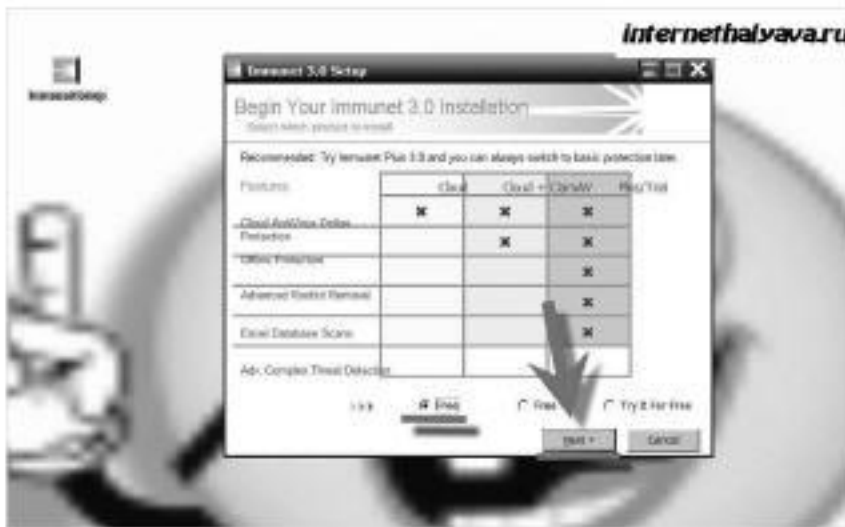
internethalyava.ru

ImmunetSetup

Immunet 3.0 Setup

Begin Your Immunet 3.0 Installation

Select which product to install

Recommended: Try Immunet Plus 3.0 and you can always switch to basic protection later.

| Features | Cloud | Cloud + ClamAV | Plus Trial |
|---|---|---|---|
| Cloud AntiVirus Online Protection | ✖ | ✖ | ✖ |
| Offline Protection | | ✖ | ✖ |
| Advanced Rootkit Removal | | | ✖ |
| Excel Database Scans | | | ✖ |
| Adv. Complex Threat Detection | | | ✖ |

>>> Free Free Try it For Free

Next > Cancel